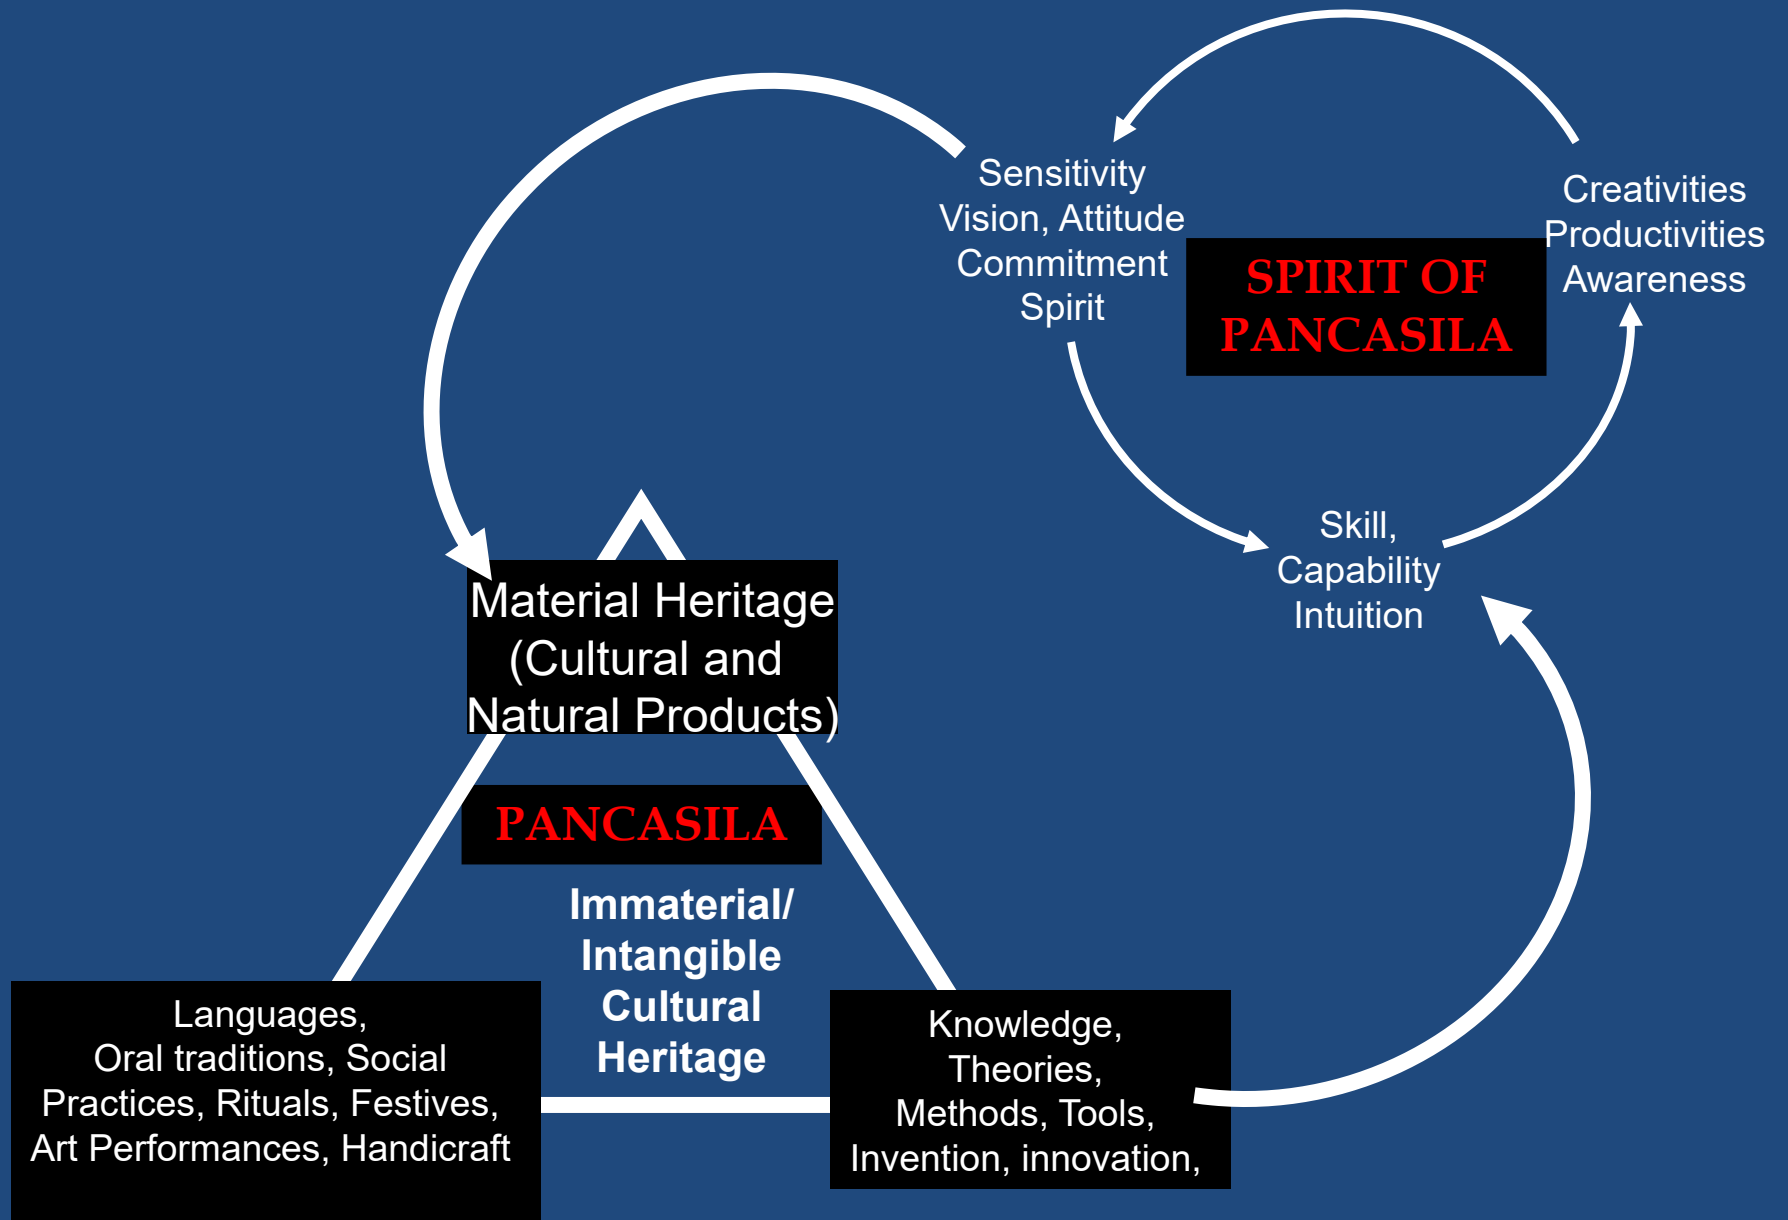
Sensitivity
Vision, Attitude
Commitment
Spirit

SPIRIT OF PANCASILA

Creativities
Productivities
Awareness

Skill,
Capability
Intuition

Material Heritage (Cultural and Natural Products)

PANCASILA

Immaterial/ Intangible Cultural Heritage

Languages, Oral traditions, Social Practices, Rituals, Festives, Art Performances, Handicraft

Knowledge, Theories, Methods, Tools, Invention, innovation,